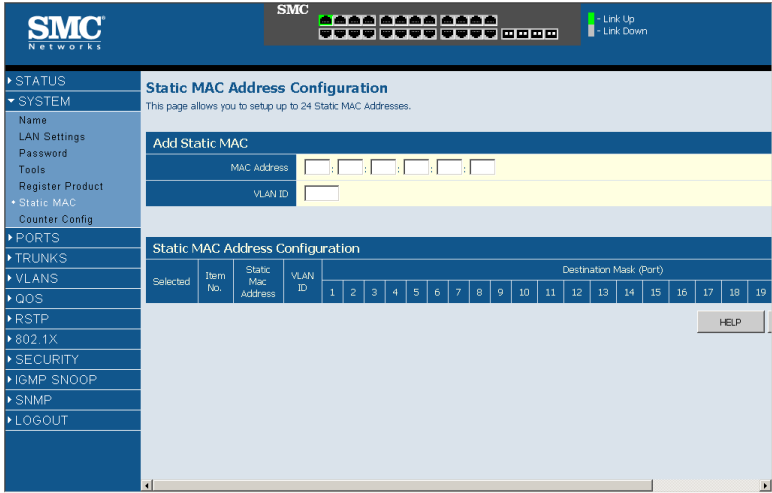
SMC
Networks

SMC

- Link Up
- Link Down

STATUS
SYSTEM
Name
LAN Settings
Password
Tools
Register Product
Static MAC
Counter Config
PORTS
TRUNKS
VLANS
QOS
RSTP
802.1X
SECURITY
IGMP SNOOP
SNMP
LOGOUT

Static MAC Address Configuration
This page allows you to setup up to 24 Static MAC Addresses.

Add Static MAC

MAC Address : : : : :

VLAN ID

Static MAC Address Configuration

| Selected | Item No. | Static Mac Address | VLAN ID | Destination Mask (Port) 1 | 2 | 3 | 4 | 5 | 6 | 7 | 8 | 9 | 10 | 11 | 12 | 13 | 14 | 15 | 16 | 17 | 18 | 19 |
|---|---|---|---|---|---|---|---|---|---|---|---|---|---|---|---|---|---|---|---|---|---|---|

HELP